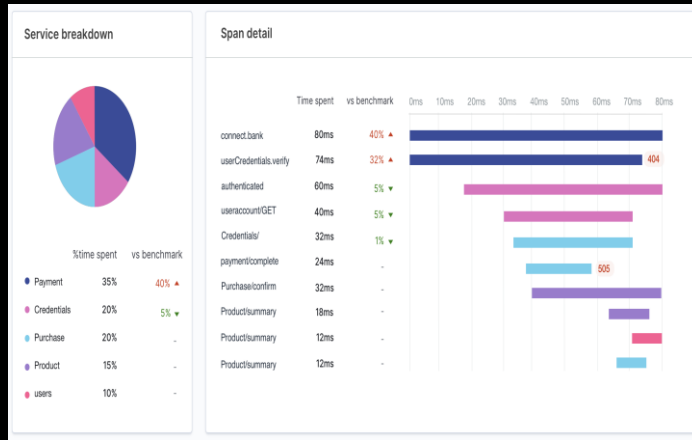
Service breakdown

| | %time spent | vs benchmark |
|---|---|---|
| Payment | 35% | 40% ▲ |
| Credentials | 20% | 5% ▼ |
| Purchase | 20% | - |
| Product | 15% | - |
| users | 10% | - |

Span detail

0ms 10ms 20ms 30ms 40ms 50ms 60ms 70ms 80ms

| | Time spent | vs benchmark |
|---|---|---|
| connect.bank | 80ms | 40% ▲ |
| userCredentials.verify | 74ms | 32% ▲ |
| authenticated | 60ms | 5% ▼ |
| useraccount/GET | 40ms | 5% ▼ |
| Credentials/ | 32ms | 1% ▼ |
| payment/complete | 24ms | - |
| Purchase/confirm | 32ms | - |
| Product/summary | 18ms | - |
| Product/summary | 12ms | - |
| Product/summary | 12ms | - |

404

505